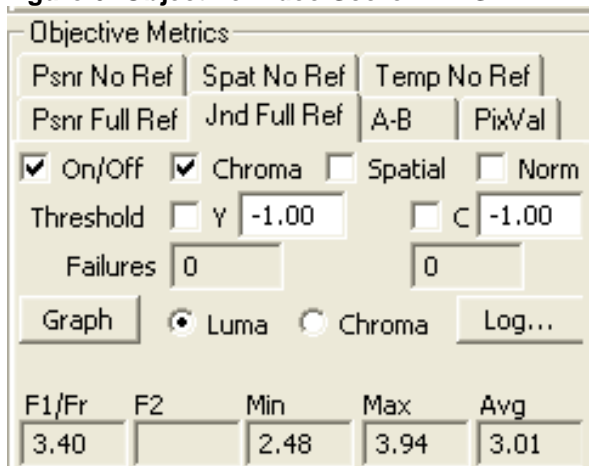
Objective Metrics
Psnr No Ref | Spat No Ref | Temp No Ref
Psnr Full Ref | Jnd Full Ref | A-B | PixVal

On/Off Chroma Spatial Norm
Threshold Y -1.00 C -1.00
Failures 0 0
Graph Luma Chroma Log...

| F1/Fr | F2 | Min | Max | Avg |
|---|---|---|---|---|
| 3.40 | | 2.48 | 3.94 | 3.01 |